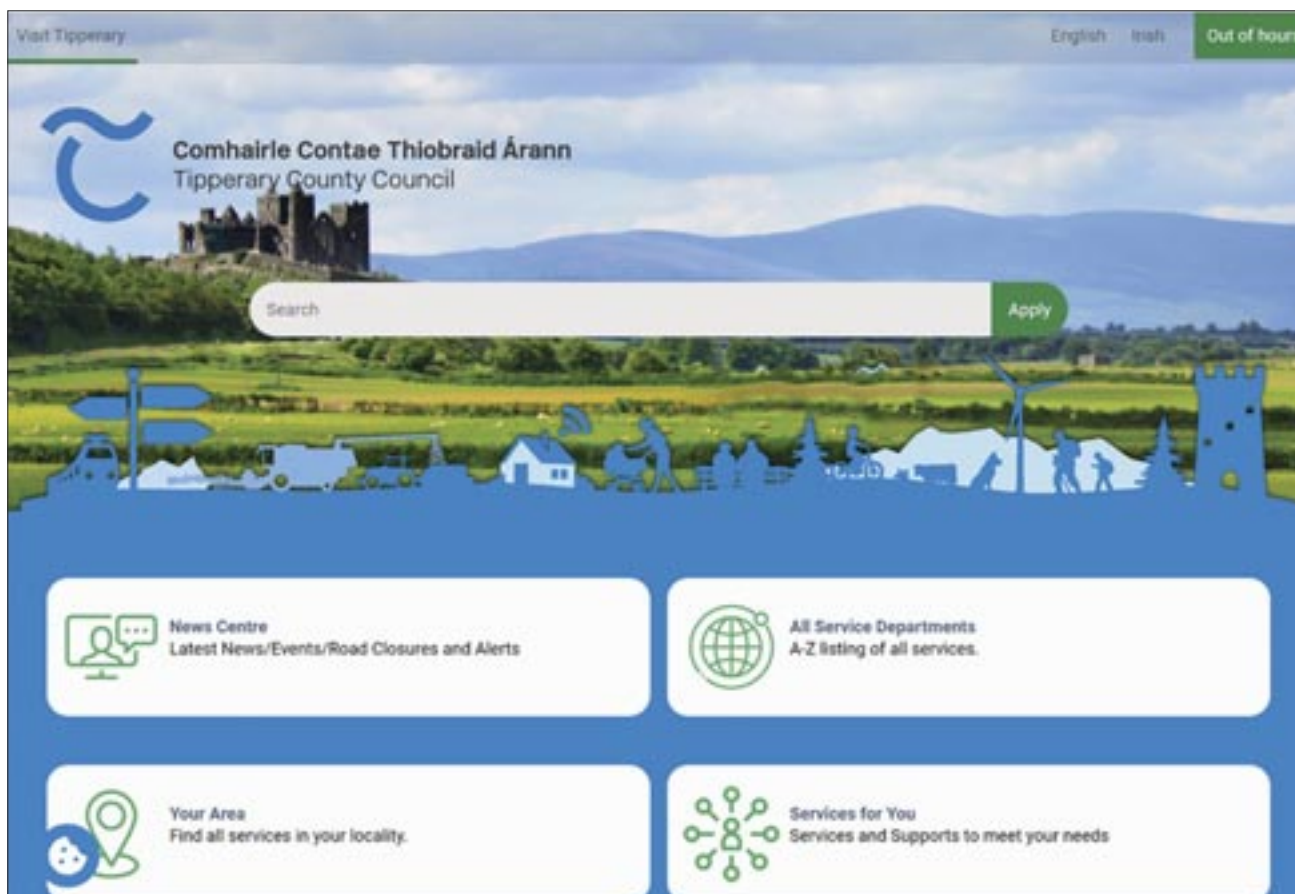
Visit Tipperary

English Irish Out of hours

Comhairle Contae Thiobraid Árann
Tipperary County Council

Search

Apply

News Centre
Latest News/Events/Road Closures and Alerts

All Service Departments
A-Z listing of all services.

Your Area
Find all services in your locality.

Services for You
Services and Supports to meet your needs